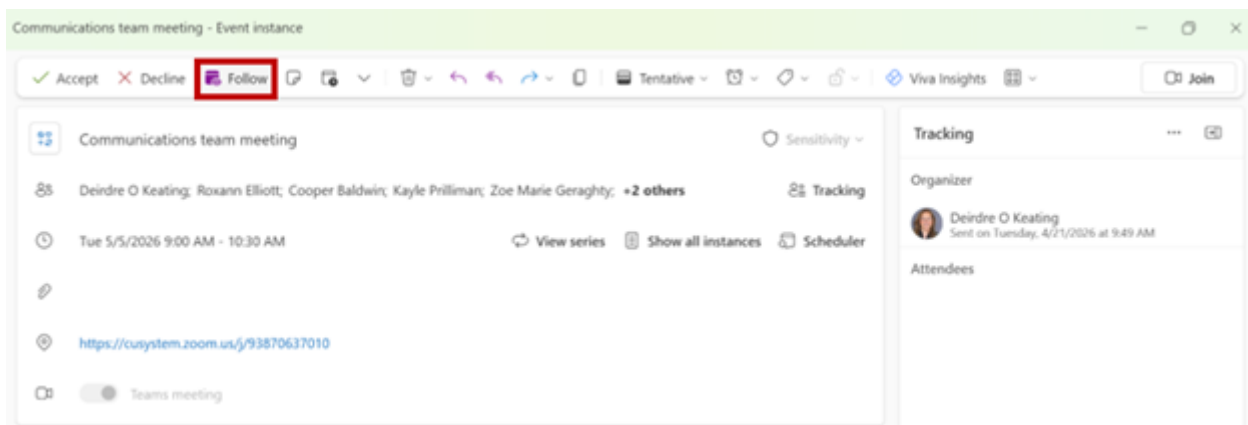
Communications team meeting - Event instance

Accept Decline Follow Tentative Viva Insights Join

Communications team meeting
Sensitivity

Deirdre O Keating; Roxann Elliott; Cooper Baldwin; Kayle Prilliman; Zoe Marie Geraghty; +2 others
Tracking

Tue 5/5/2026 9:00 AM - 10:30 AM
View series Show all instances Scheduler

https://cusystem.zoom.us/j/93870637010

Teams meeting

Tracking

Organizer

Deirdre O Keating
Sent on Tuesday, 4/21/2026 at 9:49 AM

Attendees